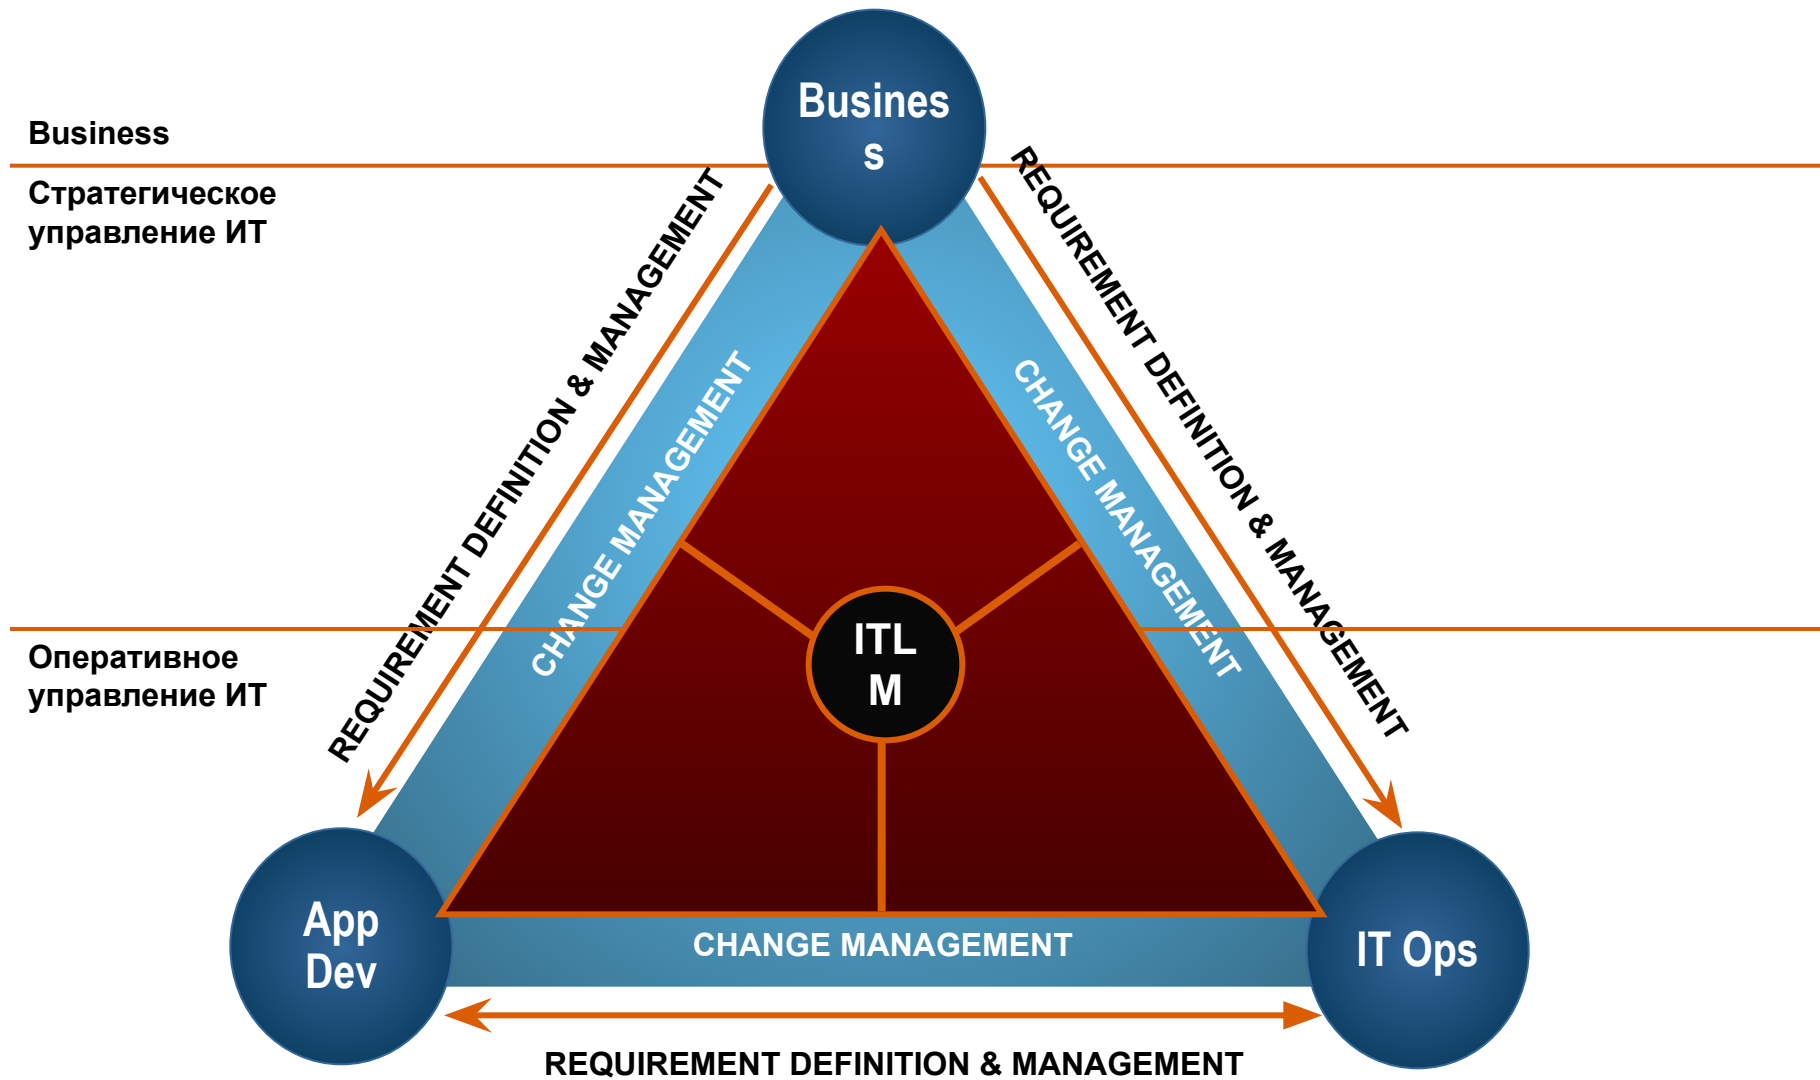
Business

Busines
s

Стратегическое управление ИТ

REQUIREMENT DEFINITION & MANAGEMENT

REQUIREMENT DEFINITION & MANAGEMENT

CHANGE MANAGEMENT

CHANGE MANAGEMENT

ITL
M

Оперативное управление ИТ

App
Dev

CHANGE MANAGEMENT

IT Ops

REQUIREMENT DEFINITION & MANAGEMENT